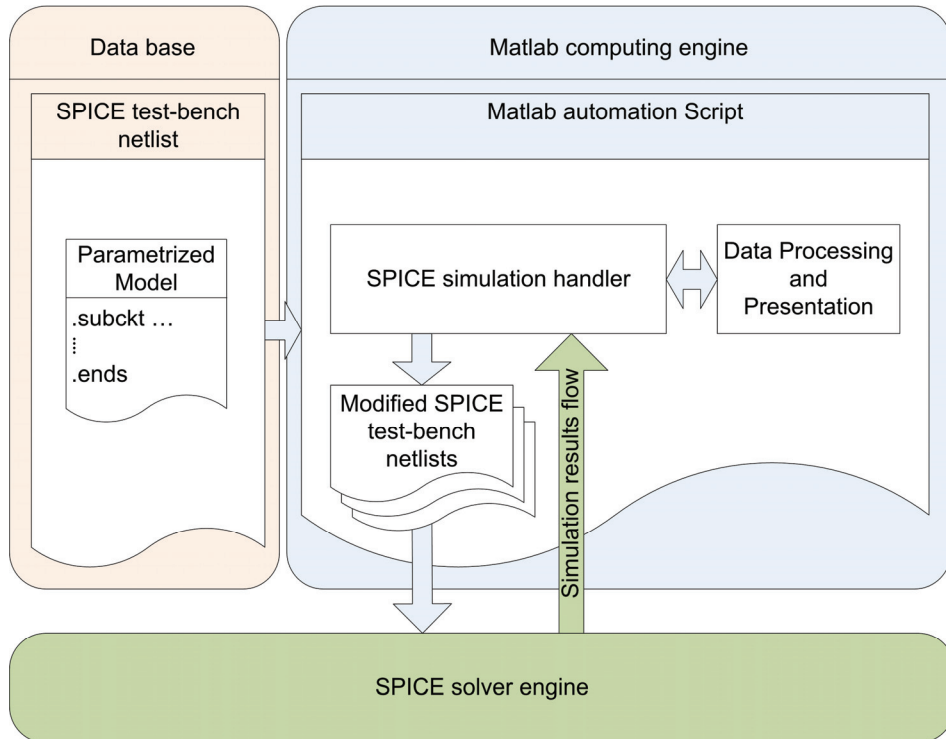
Data base

SPICE test-bench netlist

Parametrized Model

.subckt …

⋮

.ends

Matlab computing engine

Matlab automation Script

SPICE simulation handler

Data Processing and Presentation

Modified SPICE test-bench netlists

Simulation results flow

SPICE solver engine